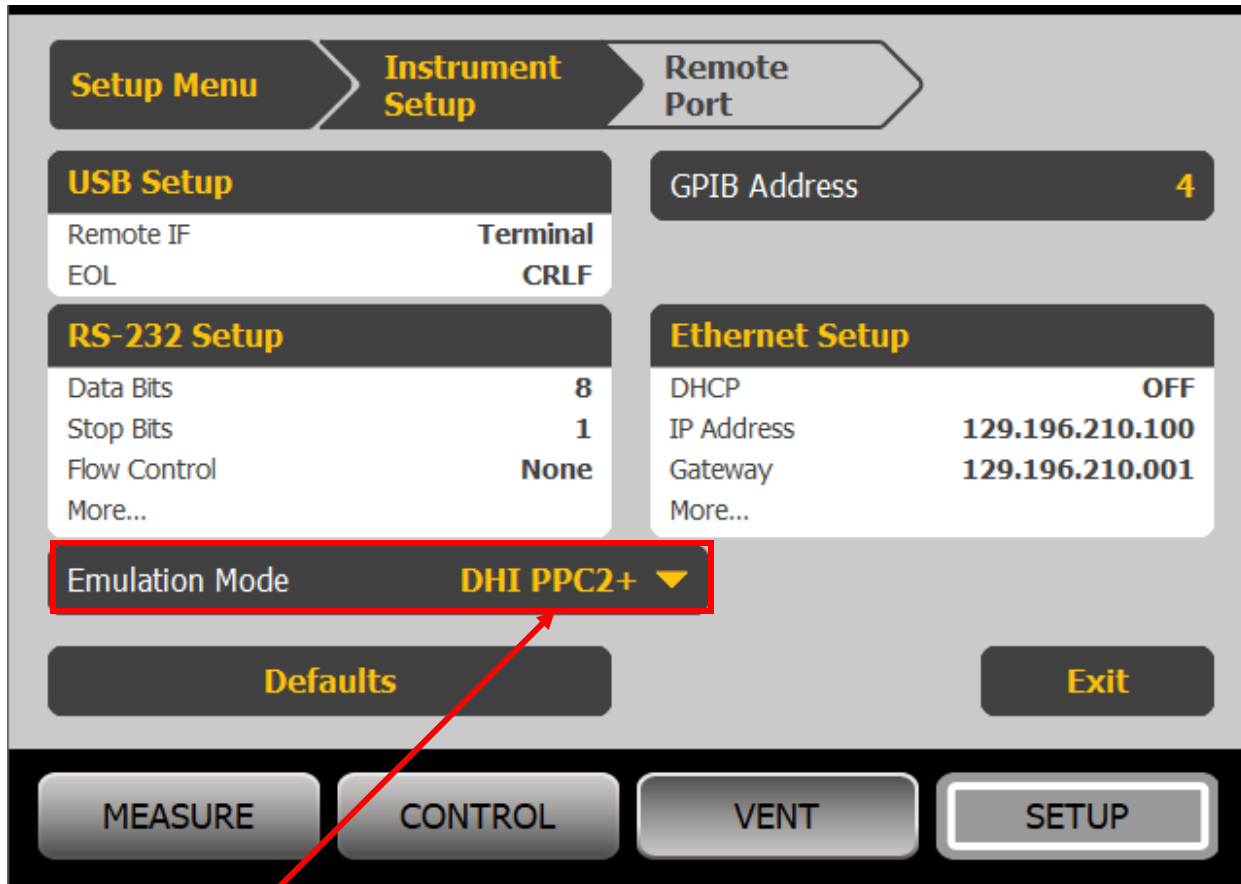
Setup Menu
Instrument Setup
Remote Port

USB Setup
Remote IF Terminal
EOL CRLF

GPIB Address 4

RS-232 Setup
Data Bits 8
Stop Bits 1
Flow Control None
More...

Ethernet Setup
DHCP OFF
IP Address 129.196.210.100
Gateway 129.196.210.001
More...

Emulation Mode DHI PPC2+

Defaults
Exit

MEASURE
CONTROL
VENT
SETUP